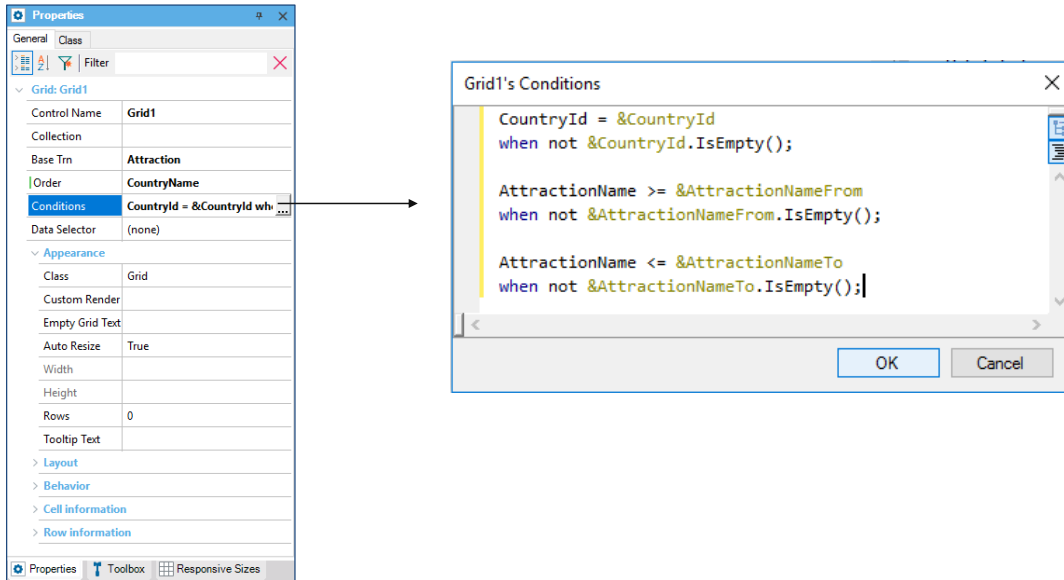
Properties

General | Class

Filter

Grid: Grid1

| | |
|---|---|
| Control Name | Grid1 |
| Collection | |
| Base Trn | Attraction |
| Order | CountryName |
| Conditions | CountryId = &CountryId wh |
| Data Selector | (none) |

Appearance

| | |
|---|---|
| Class | Grid |
| Custom Render | |
| Empty Grid Text | |
| Auto Resize | True |
| Width | |
| Height | |
| Rows | 0 |
| Tooltip Text | |

Layout
Behavior
Cell information
Row information

Properties | Toolbox | Responsive Sizes

Grid1's Conditions

CountryId = &CountryId
when not &CountryId.IsEmpty();

AttractionName >= &AttractionNameFrom
when not &AttractionNameFrom.IsEmpty();

AttractionName <= &AttractionNameTo
when not &AttractionNameTo.IsEmpty();

OK | Cancel